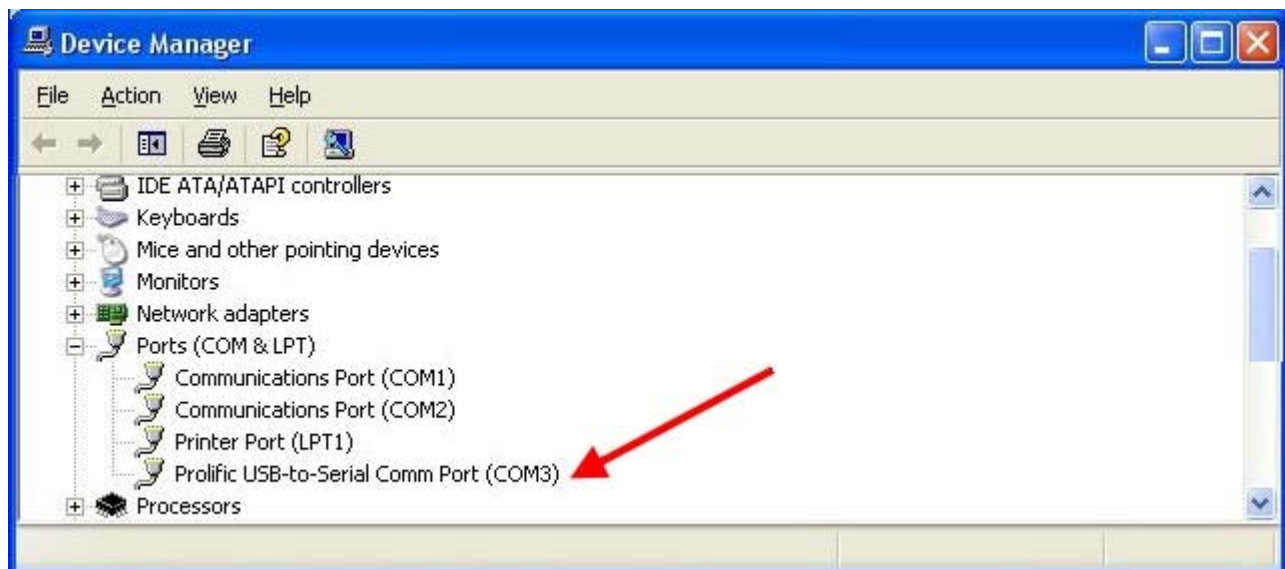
Device Manager

File Action View Help

IDE ATA/ATAPI controllers
Keyboards
Mice and other pointing devices
Monitors
Network adapters
Ports (COM & LPT)
Communications Port (COM1)
Communications Port (COM2)
Printer Port (LPT1)
Prolific USB-to-Serial Comm Port (COM3)
Processors